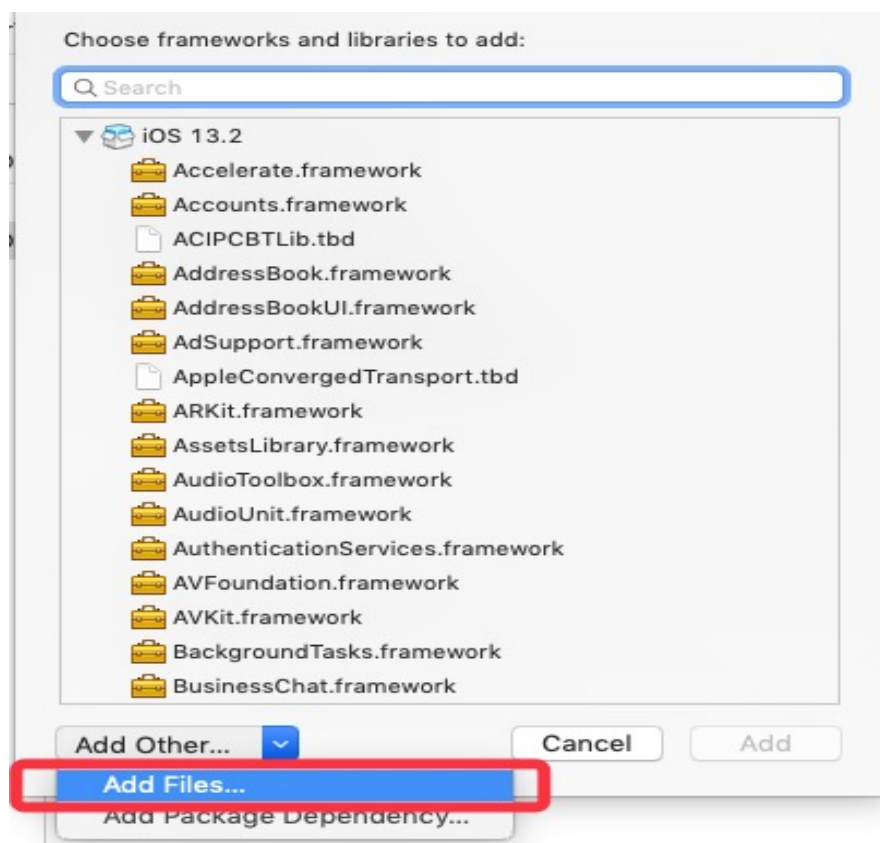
Choose frameworks and libraries to add:

Search

iOS 13.2
Accelerate.framework
Accounts.framework
ACIPCBTLib.tbd
AddressBook.framework
AddressBookUI.framework
AdSupport.framework
AppleConvergedTransport.tbd
ARKit.framework
AssetsLibrary.framework
AudioToolbox.framework
AudioUnit.framework
AuthenticationServices.framework
AVFoundation.framework
AVKit.framework
BackgroundTasks.framework
BusinessChat.framework

Add Other...
Cancel
Add

Add Files...
Add Package Dependency...